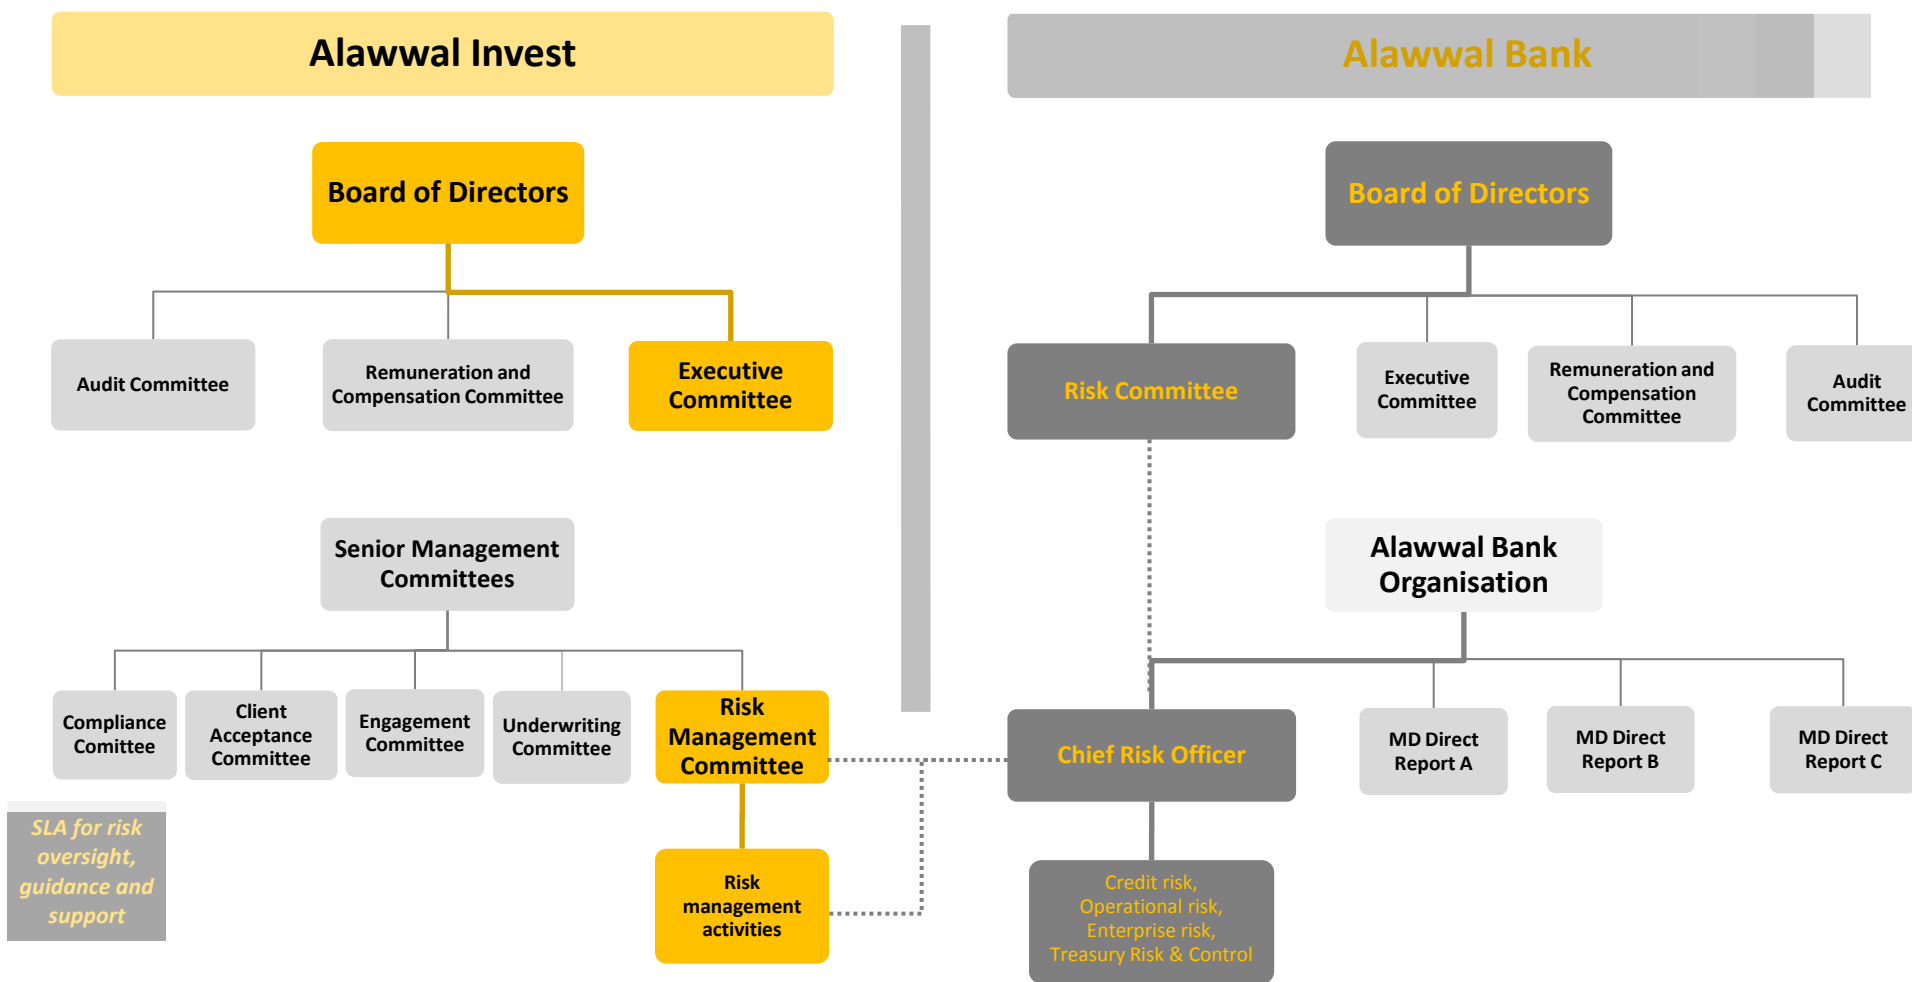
Alawwal Invest

Board of Directors

Audit Committee

Remuneration and Compensation Committee

Executive Committee

Senior Management Committees

Compliance Comittee

Client Acceptance Committee

Engagement Committee

Underwriting Committee

Risk Management Committee

Risk management activities

SLA for risk oversight, guidance and support

Alawwal Bank

Board of Directors

Risk Committee

Executive Committee

Remuneration and Compensation Committee

Audit Committee

Alawwal Bank Organisation

Chief Risk Officer

MD Direct Report A

MD Direct Report B

MD Direct Report C

Credit risk, Operational risk, Enterprise risk, Treasury Risk & Control